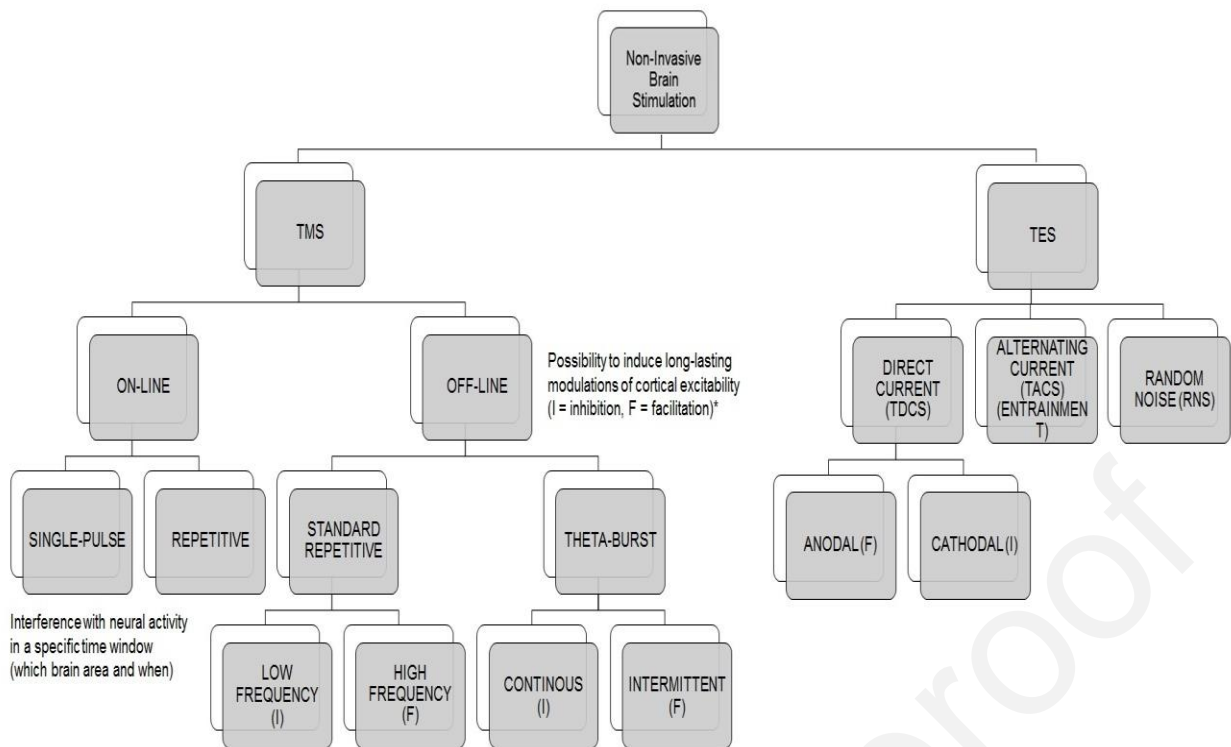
Non-Invasive Brain Stimulation

TMS

TES

ON-LINE

OFF-LINE

Possibility to induce long-lasting modulations of cortical excitability (I = inhibition, F = facilitation)*

DIRECT CURRENT (TDCS)

ALTERNATING CURRENT (TACS) (ENTRAINMENT)

RANDOM NOISE (RNS)

SINGLE-PULSE

REPETITIVE

STANDARD REPETITIVE

THETA-BURST

ANODAL (F)

CATHODAL (I)

Interference with neural activity in a specific time window (which brain area and when)

LOW FREQUENCY (I)

HIGH FREQUENCY (F)

CONTINOUS (I)

INTERMITTENT (F)

Proof